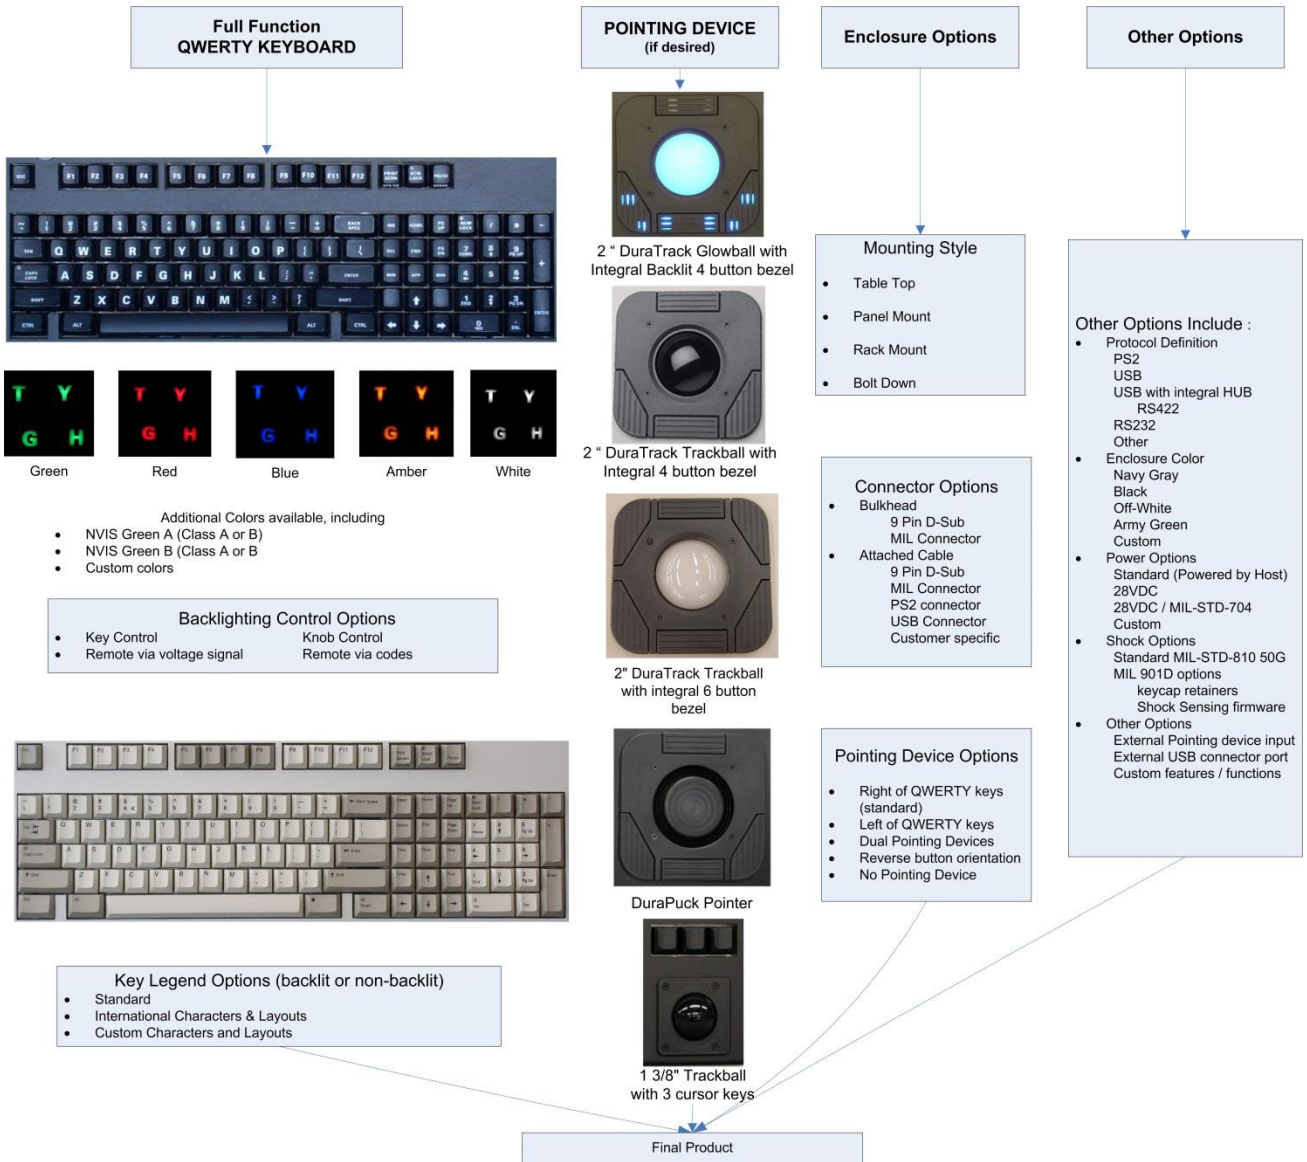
Full Function
QWERTY KEYBOARD

POINTING DEVICE
(if desired)

Enclosure Options

Other Options

T Y G H
Green

T Y G H
Red

T Y G H
Blue

T Y G H
Amber

T Y G H
White

Additional Colors available, including
- NVIS Green A (Class A or B)
- NVIS Green B (Class A or B
- Custom colors

Backlighting Control Options
- Key Control
- Remote via voltage signal

Knob Control
Remote via codes

Key Legend Options (backlit or non-backlit)
- Standard
- International Characters & Layouts
- Custom Characters and Layouts

2 " DuraTrack Glowball with Integral Backlit 4 button bezel

2 " DuraTrack Trackball with Integral 4 button bezel

2" DuraTrack Trackball with integral 6 button bezel

DuraPuck Pointer

1 3/8" Trackball with 3 cursor keys

Mounting Style
- Table Top
- Panel Mount
- Rack Mount
- Bolt Down

Connector Options
- Bulkhead
9 Pin D-Sub
MIL Connector
- Attached Cable
9 Pin D-Sub
MIL Connector
PS2 connector
USB Connector
Customer specific

Pointing Device Options
- Right of QWERTY keys (standard)
- Left of QWERTY keys
- Dual Pointing Devices
- Reverse button orientation
- No Pointing Device

Other Options Include :
- Protocol Definition
PS2
USB
USB with integral HUB
RS422
RS232
Other
- Enclosure Color
Navy Gray
Black
Off-White
Army Green
Custom
- Power Options
Standard (Powered by Host)
28VDC
28VDC / MIL-STD-704
Custom
- Shock Options
Standard MIL-STD-810 50G
MIL 901D options
keycap retainers
Shock Sensing firmware
- Other Options
External Pointing device input
External USB connector port
Custom features / functions

Final Product